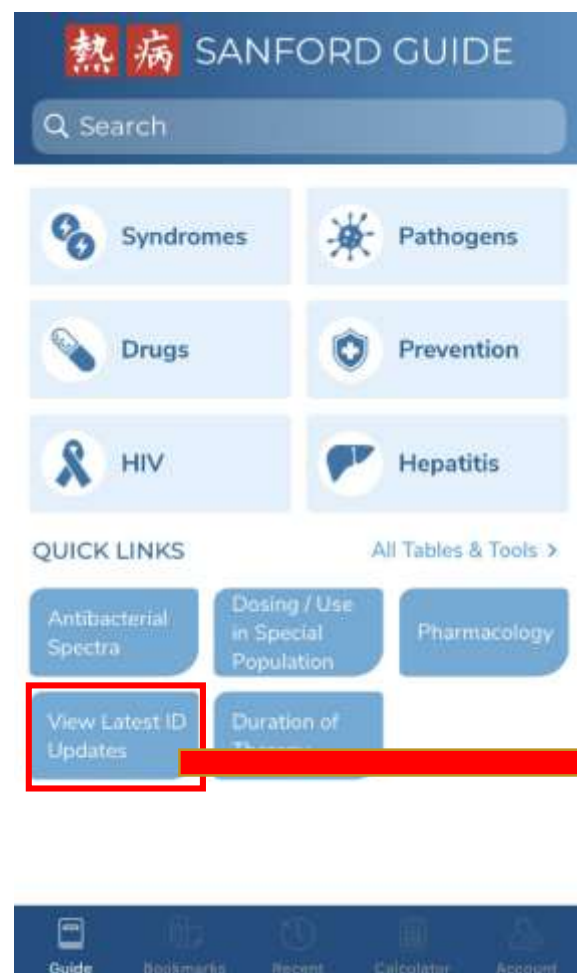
熱 病 SANFORD GUIDE

Search

Syndromes

Pathogens

Drugs

Prevention

HIV

Hepatitis

QUICK LINKS

All Tables & Tools >

Antibacterial Spectra

Dosing / Use in Special Population

Pharmacology

View Latest ID Updates

Duration of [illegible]

Guide

Bookmarks

Recent

Calculator

Account